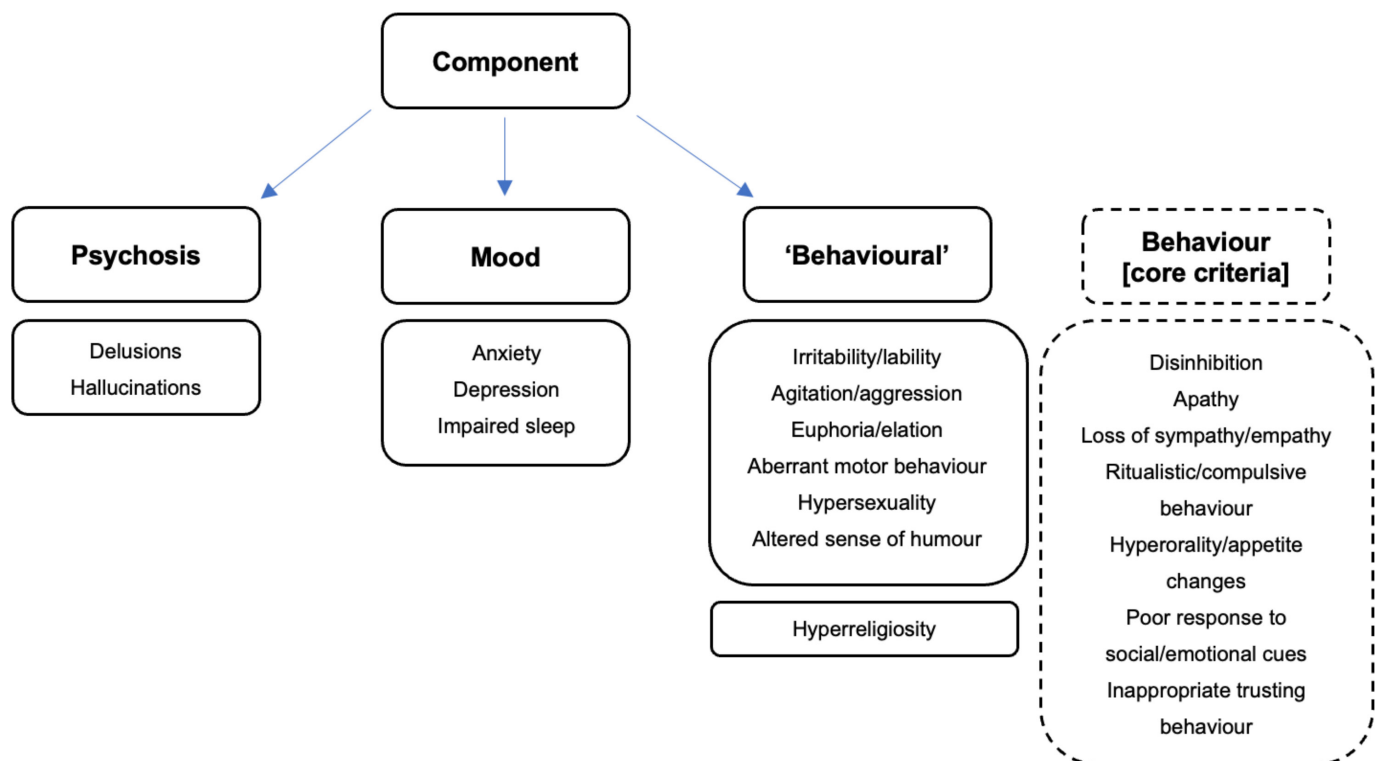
Component

Psychosis

Delusions
Hallucinations

Mood

Anxiety
Depression
Impaired sleep

'Behavioural'

Irritability/lability
Agitation/aggression
Euphoria/elation
Aberrant motor behaviour
Hypersexuality
Altered sense of humour

Hyperreligiosity

Behaviour [core criteria]

Disinhibition
Apathy
Loss of sympathy/empathy
Ritualistic/compulsive behaviour
Hyperorality/appetite changes
Poor response to social/emotional cues
Inappropriate trusting behaviour